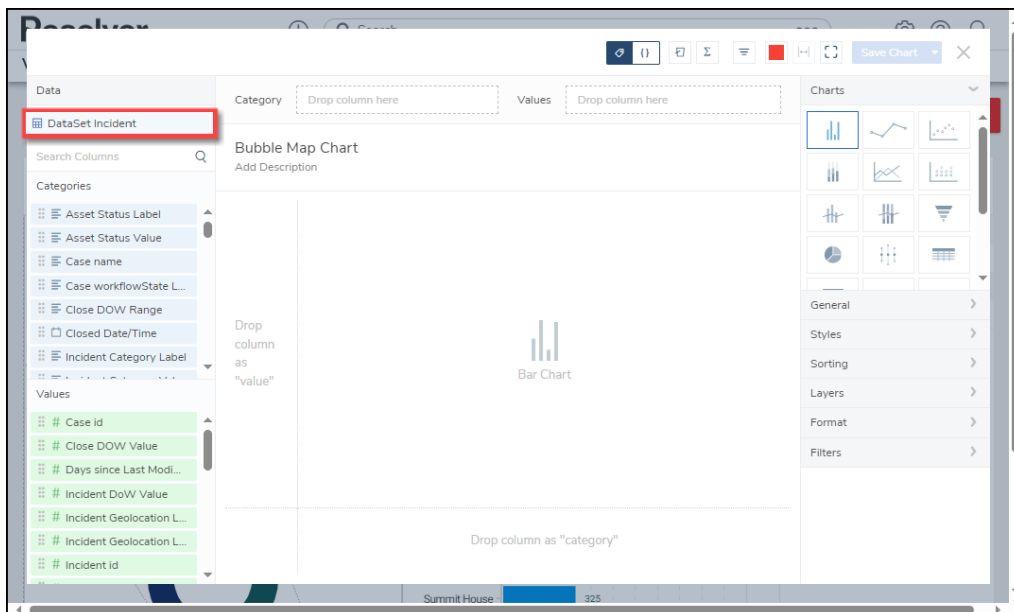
Save Chart

Data

DataSet Incident

Search Columns

Categories

Asset Status Label

Asset Status Value

Case name

Case workflowState L...

Close DOW Range

Closed Date/Time

Incident Category Label

Values

Case id

Close DOW Value

Days since Last Modi...

Incident DoW Value

Incident Geolocation L...

Incident Geolocation L...

Incident id

Category Drop column here

Values Drop column here

Bubble Map Chart

Add Description

Drop column as "value"

Bar Chart

Drop column as "category"

Charts

General

Styles

Sorting

Layers

Format

Filters

Summit House 325